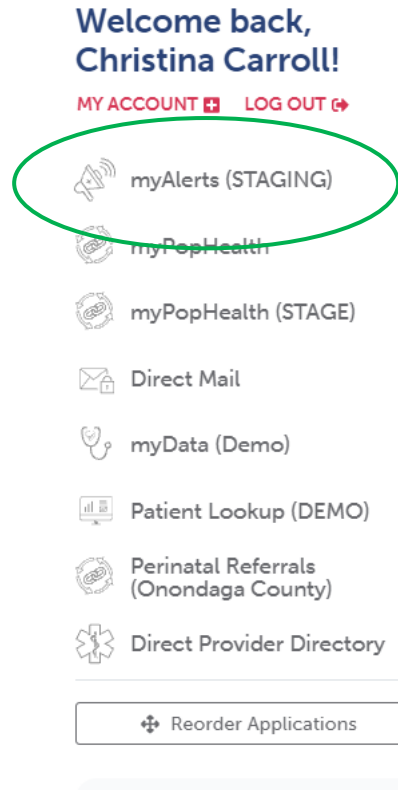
Welcome back, Christina Carroll!

MY ACCOUNT LOG OUT

myAlerts (STAGING)

myPopHealth

myPopHealth (STAGE)

Direct Mail

myData (Demo)

Patient Lookup (DEMO)

Perinatal Referrals (Onondaga County)

Direct Provider Directory

Reorder Applications